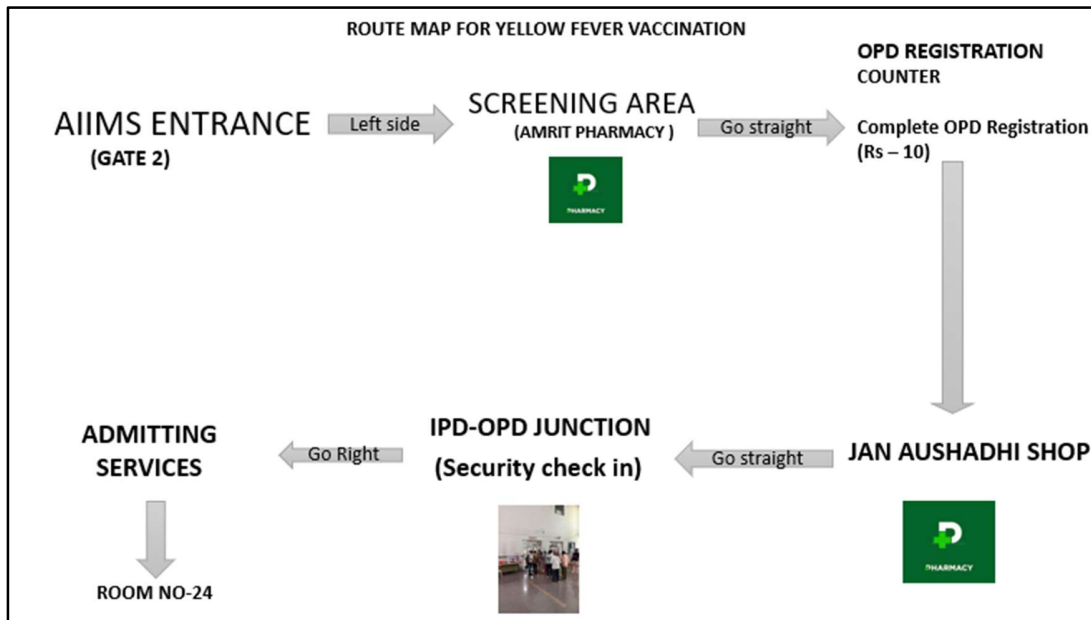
ROUTE MAP FOR YELLOW FEVER VACCINATION

AIIMS ENTRANCE
(GATE 2)

Left side

SCREENING AREA
(AMRIT PHARMACY )

PHARMACY

Go straight

OPD REGISTRATION
COUNTER

Complete OPD Registration
(Rs – 10)

JAN AUSHADHI SHOP

PHARMACY

Go straight

IPD-OPD JUNCTION
(Security check in)

Go Right

ADMITTING
SERVICES

ROOM NO-24